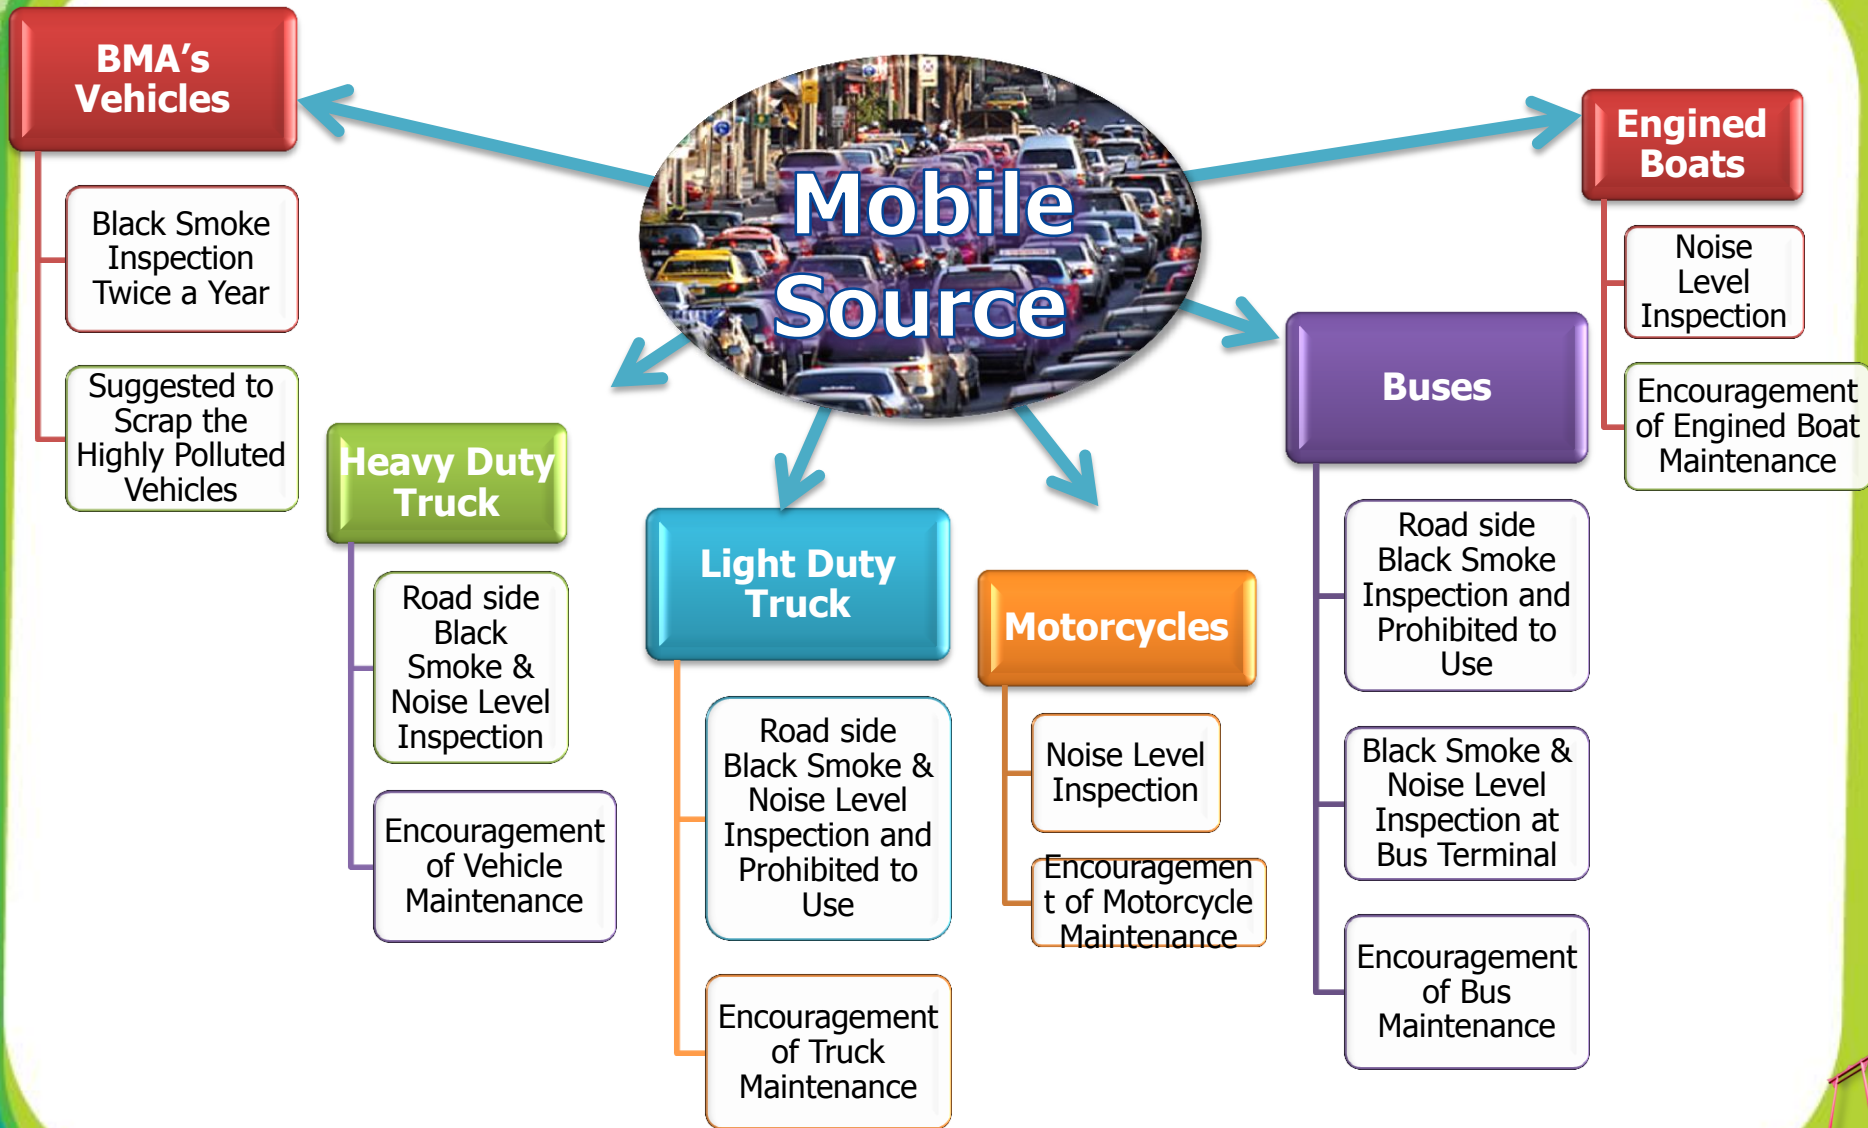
Mobile Source

BMA's Vehicles

Black Smoke Inspection Twice a Year

Suggested to Scrap the Highly Polluted Vehicles

Heavy Duty Truck

Road side Black Smoke & Noise Level Inspection

Encouragement of Vehicle Maintenance

Light Duty Truck

Road side Black Smoke & Noise Level Inspection and Prohibited to Use

Encouragement of Truck Maintenance

Motorcycles

Noise Level Inspection

Encouragement of Motorcycle Maintenance

Buses

Road side Black Smoke Inspection and Prohibited to Use

Black Smoke & Noise Level Inspection at Bus Terminal

Encouragement of Bus Maintenance

Engined Boats

Noise Level Inspection

Encouragement of Engined Boat Maintenance